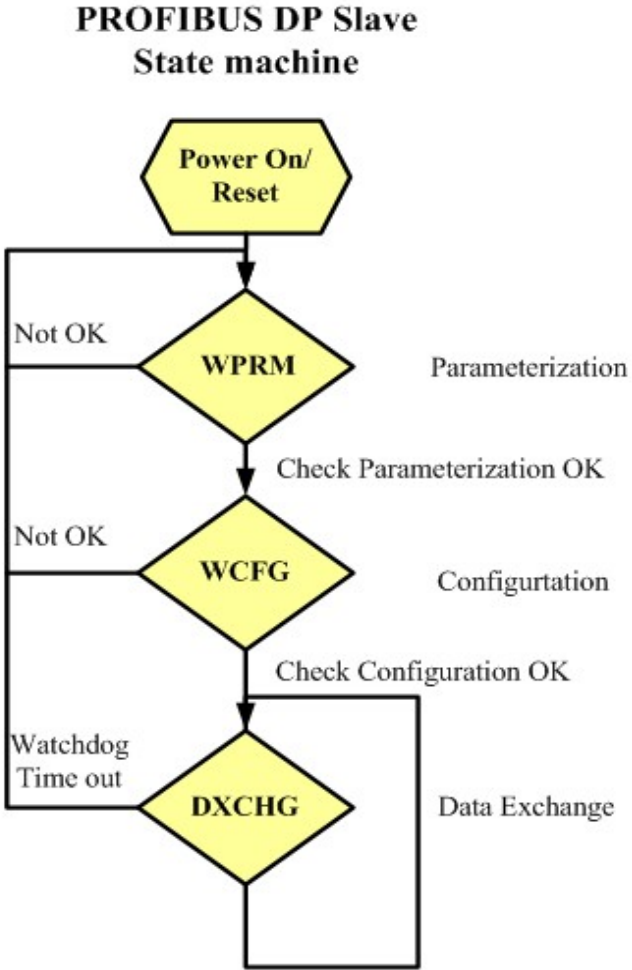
PROFIBUS DP Slave
State machine

Power On/
Reset

Not OK

WPRM

Parameterization

Check Parameterization OK

Not OK

WCFG

Configurtation

Check Configuration OK

Watchdog
Time out

DXCHG

Data Exchange